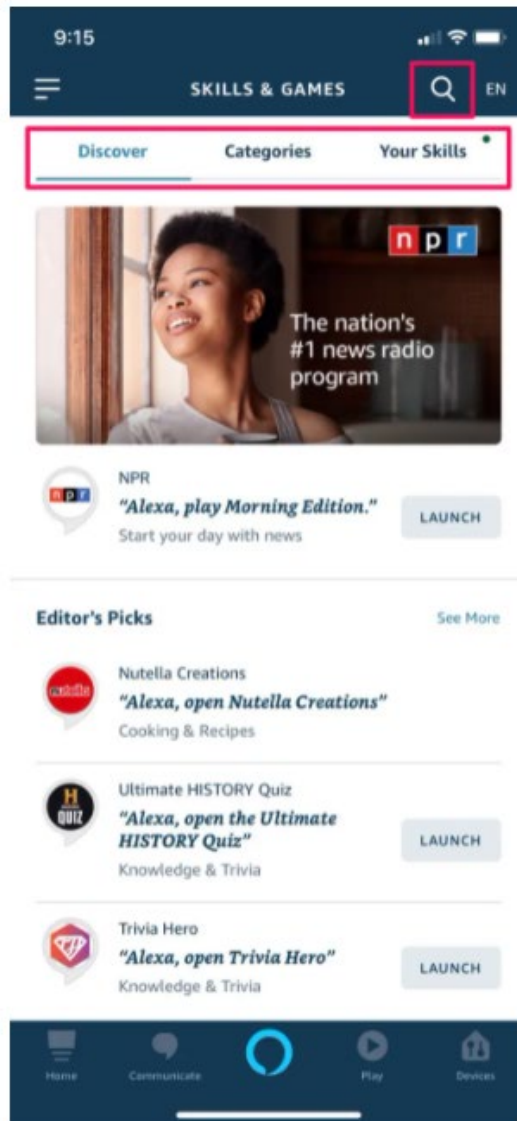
9:15

SKILLS & GAMES

EN

Discover

Categories

Your Skills

npr

The nation's #1 news radio program

npr

NPR

"Alexa, play Morning Edition."

Start your day with news

LAUNCH

Editor's Picks

See More

nutella

Nutella Creations

"Alexa, open Nutella Creations"

Cooking & Recipes

H QUIZ

Ultimate HISTORY Quiz

"Alexa, open the Ultimate HISTORY Quiz"

Knowledge & Trivia

LAUNCH

Trivia Hero

"Alexa, open Trivia Hero"

Knowledge & Trivia

LAUNCH

Home

Communicate

Play

Devices